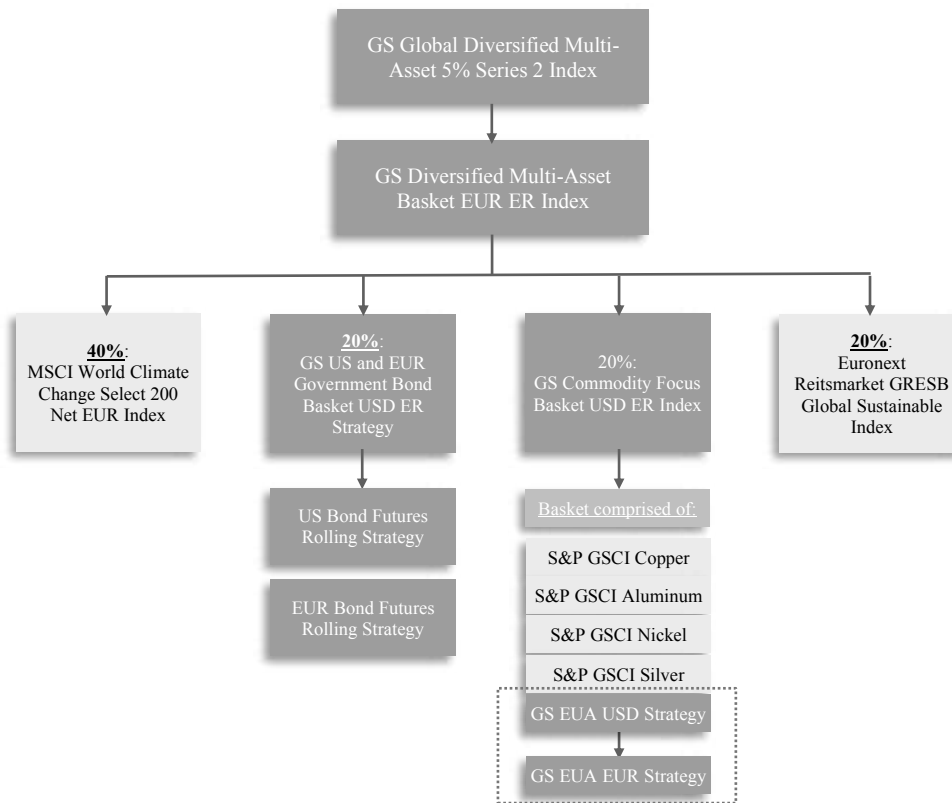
GS Global Diversified Multi-Asset 5% Series 2 Index

GS Diversified Multi-Asset Basket EUR ER Index

40%: MSCI World Climate Change Select 200 Net EUR Index

20%: GS US and EUR Government Bond Basket USD ER Strategy

US Bond Futures Rolling Strategy

EUR Bond Futures Rolling Strategy

20%: GS Commodity Focus Basket USD ER Index

Basket comprised of:

S&P GSCI Copper

S&P GSCI Aluminum

S&P GSCI Nickel

S&P GSCI Silver

GS EUA USD Strategy

GS EUA EUR Strategy

20%: Euronext Reitsmarket GRESB Global Sustainable Index